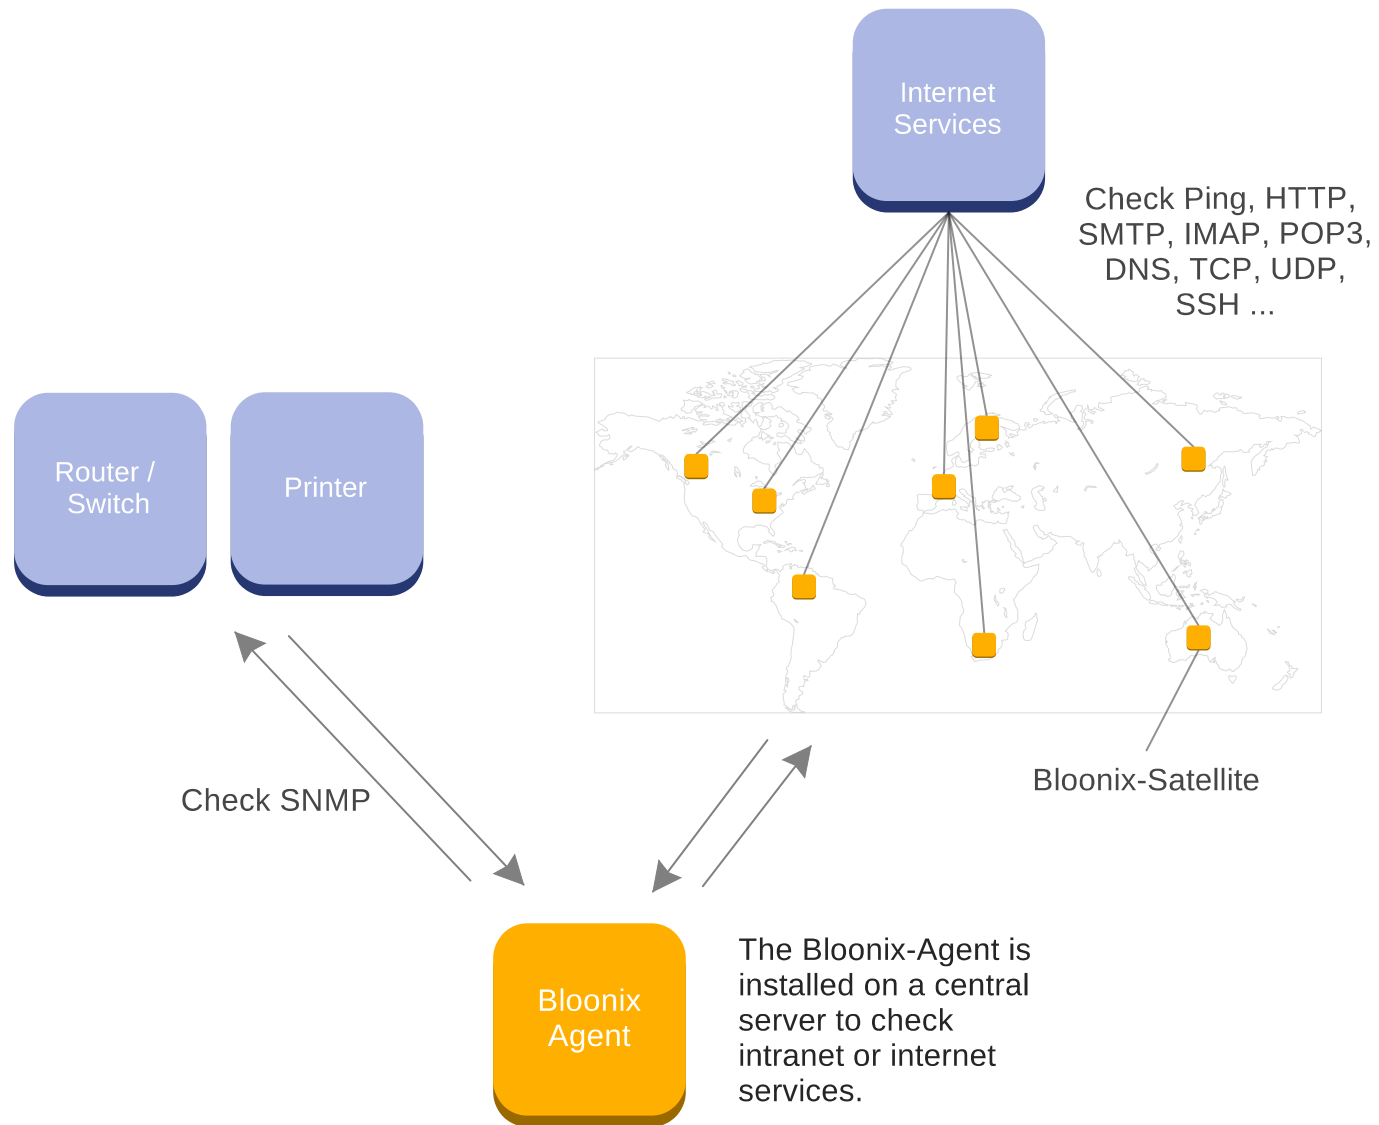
Internet Services

Check Ping, HTTP, SMTP, IMAP, POP3, DNS, TCP, UDP, SSH ...

Router / Switch

Printer

Check SNMP

Bloonix-Satellite

Bloonix Agent

The Bloonix-Agent is installed on a central server to check intranet or internet services.